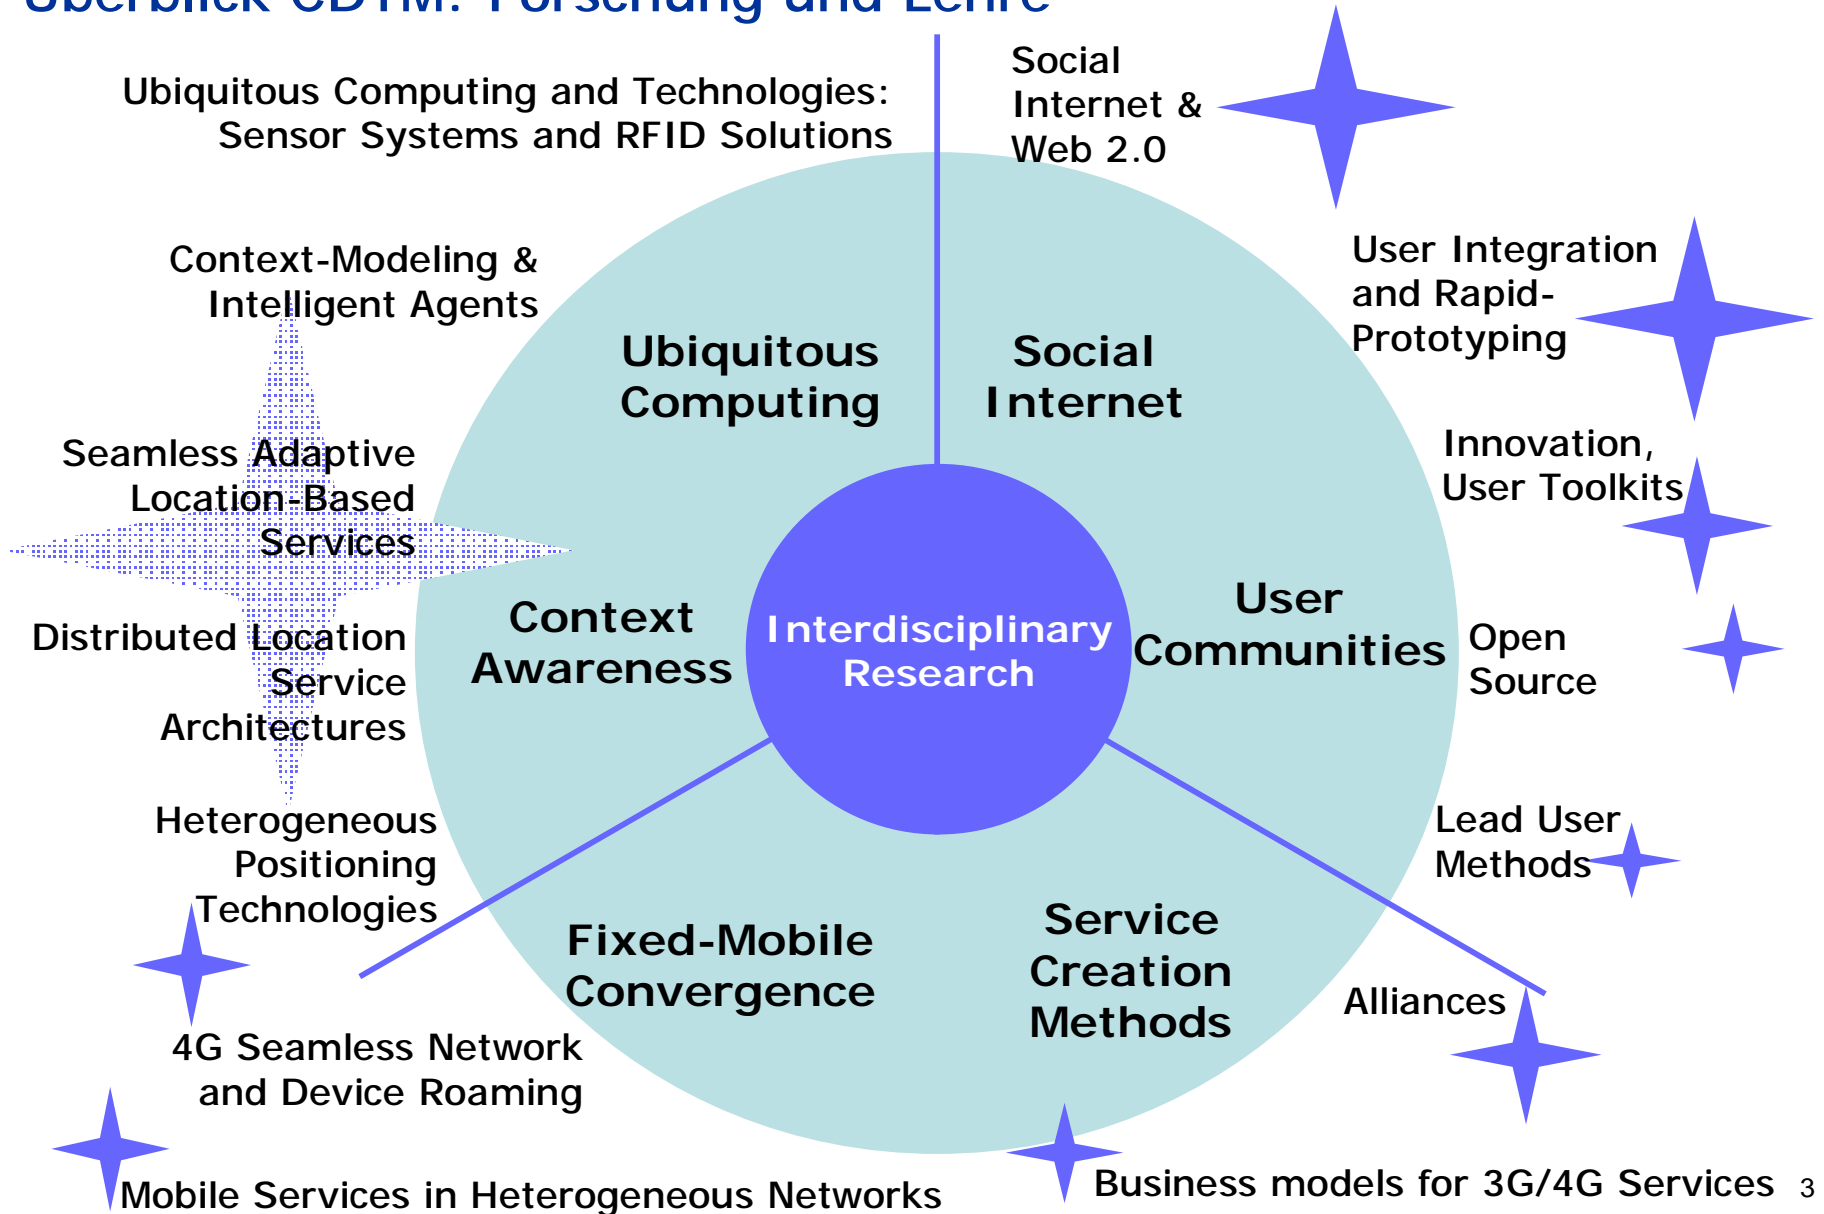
Überblick CDTM: Forschung und Lehre

Ubiquitous Computing and Technologies: Sensor Systems and RFID Solutions

Social Internet & Web 2.0

Context-Modeling & Intelligent Agents

User Integration and Rapid-Prototyping

Ubiquitous Computing

Social Internet

Innovation, User Toolkits

Seamless Adaptive Location-Based Services

Context Awareness

Interdisciplinary Research

User Communities

Open Source

Distributed Location Service Architectures

Heterogeneous Positioning Technologies

Lead User Methods

Fixed-Mobile Convergence

Service Creation Methods

Alliances

4G Seamless Network and Device Roaming

Mobile Services in Heterogeneous Networks

Business models for 3G/4G Services

3